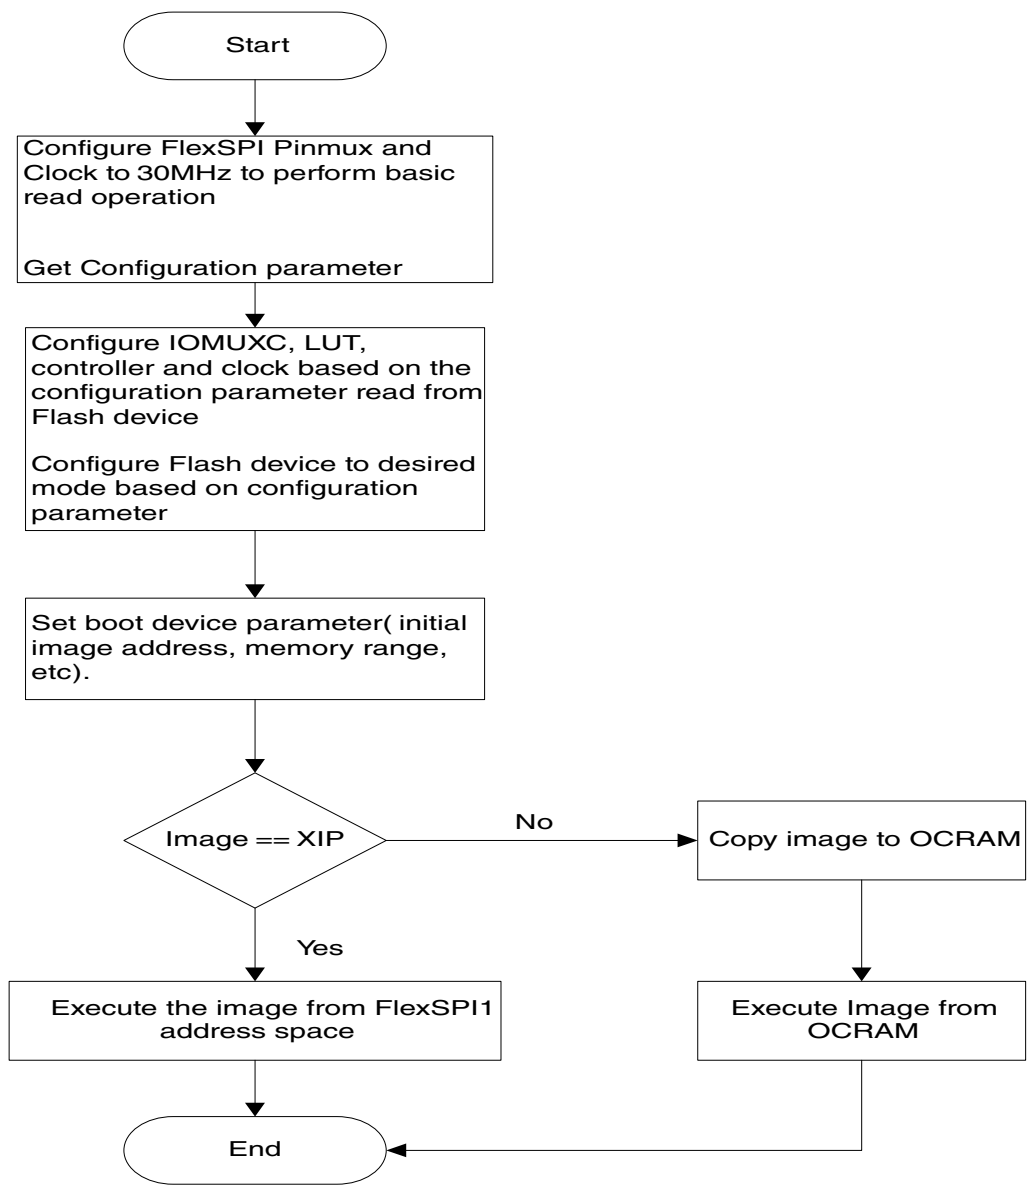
Start

Configure FlexSPI Pinmux and Clock to 30MHz to perform basic read operation

Get Configuration parameter

Configure IOMUXC, LUT, controller and clock based on the configuration parameter read from Flash device

Configure Flash device to desired mode based on configuration parameter

Set boot device parameter( initial image address, memory range, etc).

Image == XIP

No

Copy image to OCRAM

Yes

Execute the image from FlexSPI1 address space

Execute Image from OCRAM

End